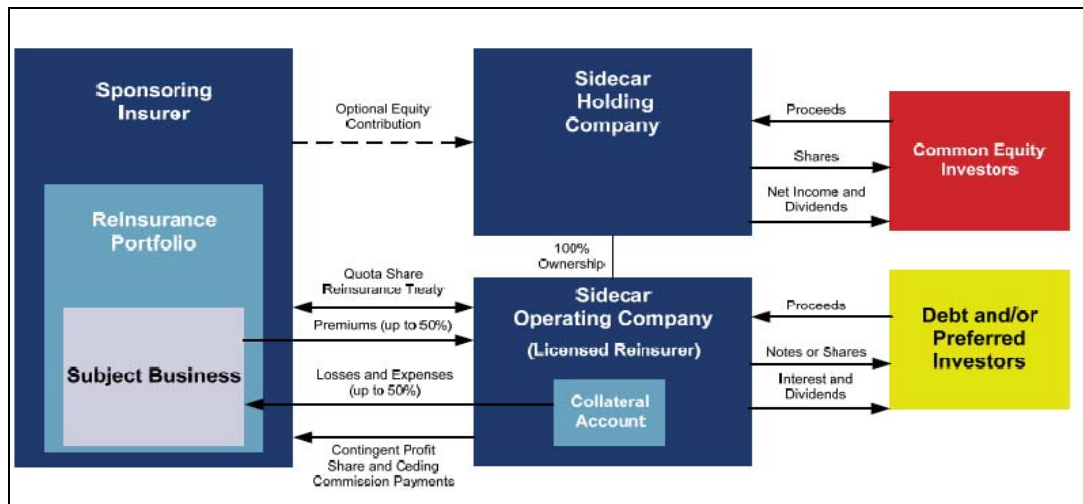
Sponsoring Insurer

Reinsurance Portfolio

Subject Business

Optional Equity Contribution

Sidecar Holding Company

Proceeds

Shares

Net Income and Dividends

Common Equity Investors

100% Ownership

Quota Share Reinsurance Treaty

Premiums (up to 50%)

Losses and Expenses (up to 50%)

Contingent Profit Share and Ceding Commission Payments

Sidecar Operating Company

(Licensed Reinsurer)

Collateral Account

Proceeds

Notes or Shares

Interest and Dividends

Debt and/or Preferred Investors